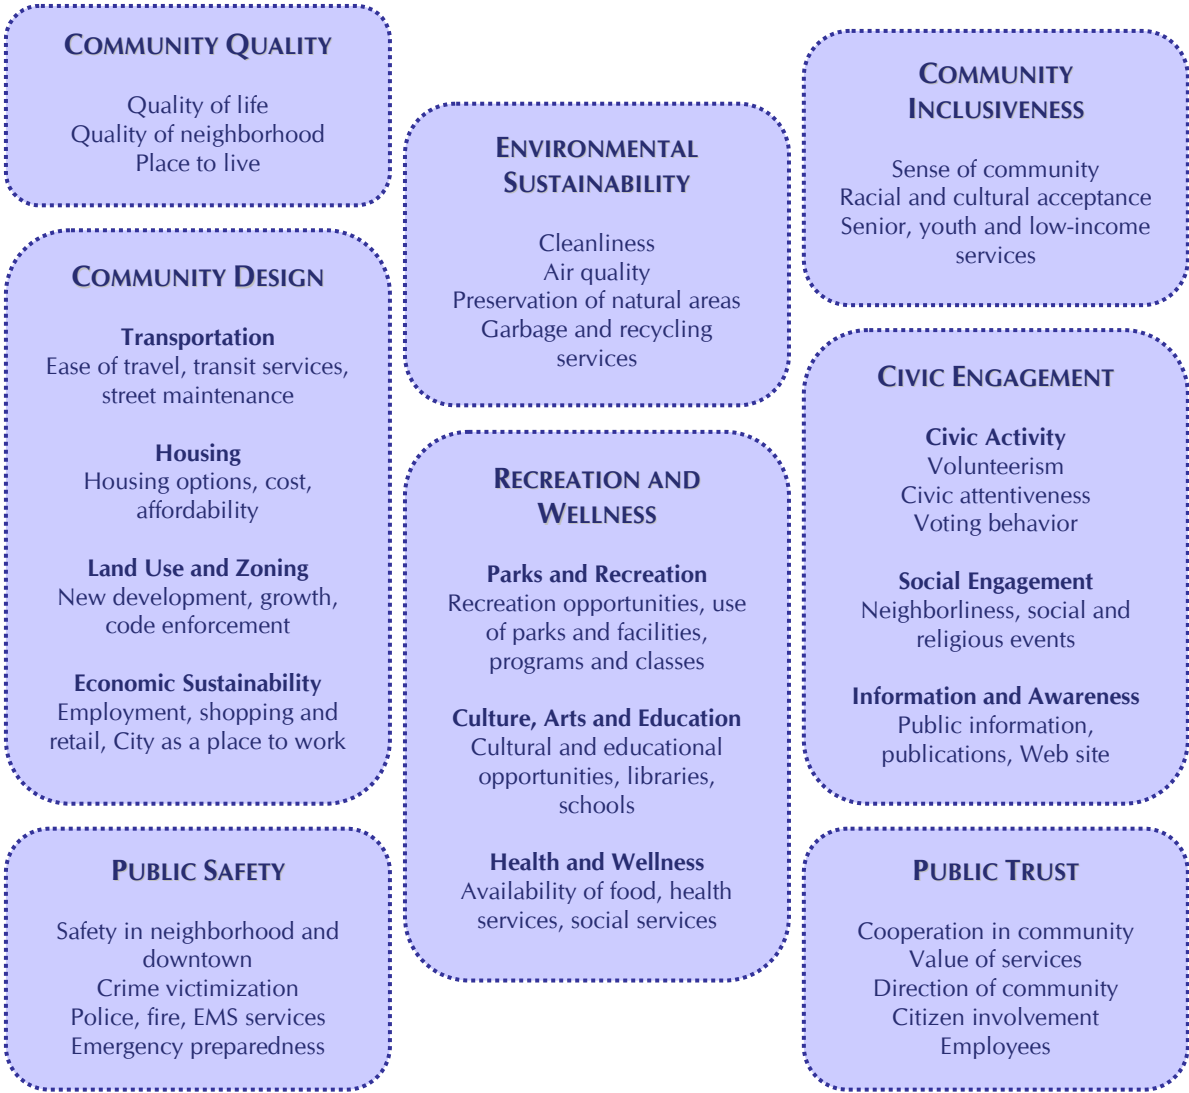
COMMUNITY QUALITY

Quality of life
Quality of neighborhood
Place to live

COMMUNITY DESIGN

Transportation
Ease of travel, transit services, street maintenance

Housing
Housing options, cost, affordability

Land Use and Zoning
New development, growth, code enforcement

Economic Sustainability
Employment, shopping and retail, City as a place to work

PUBLIC SAFETY

Safety in neighborhood and downtown
Crime victimization
Police, fire, EMS services
Emergency preparedness

ENVIRONMENTAL SUSTAINABILITY

Cleanliness
Air quality
Preservation of natural areas
Garbage and recycling services

RECREATION AND WELLNESS

Parks and Recreation
Recreation opportunities, use of parks and facilities, programs and classes

Culture, Arts and Education
Cultural and educational opportunities, libraries, schools

Health and Wellness
Availability of food, health services, social services

COMMUNITY INCLUSIVENESS

Sense of community
Racial and cultural acceptance
Senior, youth and low-income services

CIVIC ENGAGEMENT

Civic Activity
Volunteerism
Civic attentiveness
Voting behavior

Social Engagement
Neighborliness, social and religious events

Information and Awareness
Public information, publications, Web site

PUBLIC TRUST

Cooperation in community
Value of services
Direction of community
Citizen involvement
Employees